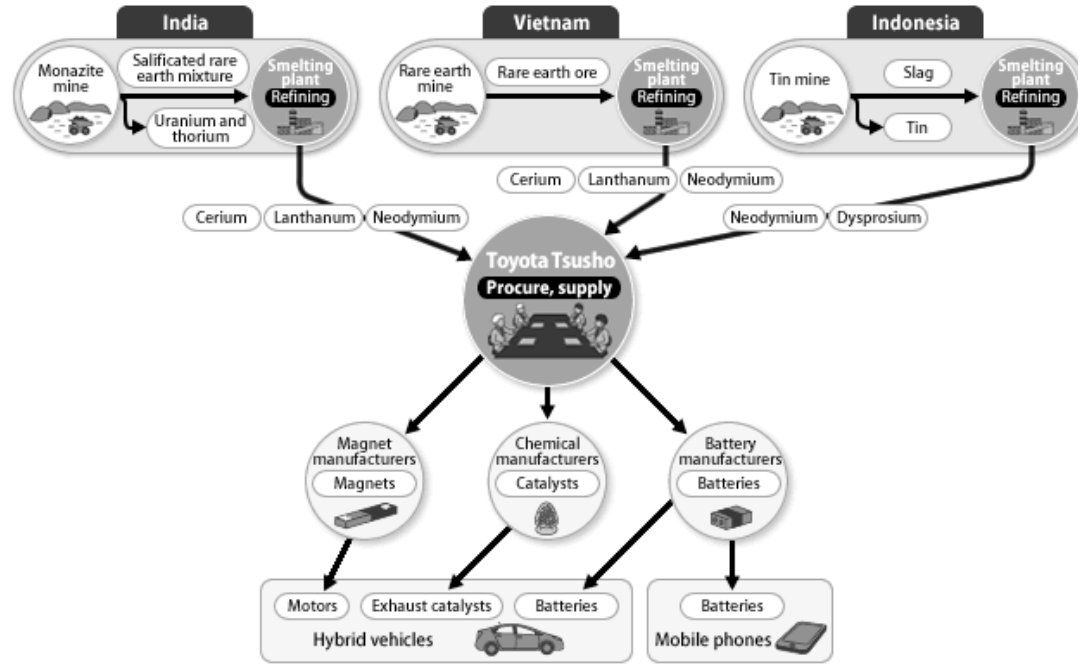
India

Monazite mine

Salificated rare earth mixture

Uranium and thorium

Smelting plant

Refining

Vietnam

Rare earth mine

Rare earth ore

Smelting plant

Refining

Indonesia

Tin mine

Slag

Tin

Smelting plant

Refining

Cerium Lanthanum Neodymium

Cerium Lanthanum Neodymium

Neodymium Dysprosium

Toyota Tsusho

Procure, supply

Magnet manufacturers

Magnets

Chemical manufacturers

Catalysts

Battery manufacturers

Batteries

Motors Exhaust catalysts Batteries

Hybrid vehicles

Batteries

Mobile phones